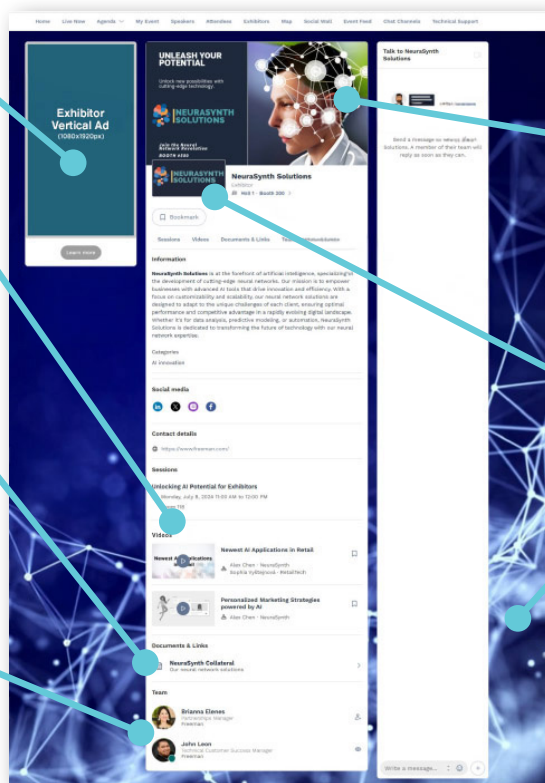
Home Live Now Agenda My Event Speakers Attendees Exhibitors Map Social Wall Event Feed Chat Channels Technical Support

Exhibitor Vertical Ad
(1080x1920px)

Learn more

UNLEASH YOUR POTENTIAL

Unlock new possibilities with cutting-edge technology.

NEURASYNTH SOLUTIONS

Join the Neural Network Revolution
BOOTH 4580

NEURASYNTH SOLUTIONS

NeuraSynth Solutions
Exhibitor
Hall 1 · Booth 220

Bookmark

Sessions Videos Documents & Links Team Announcements

Information

NeuraSynth Solutions is at the forefront of artificial intelligence, specializing in the development of cutting-edge neural networks. Our mission is to empower businesses with advanced AI tools that drive innovation and efficiency. With a focus on customizability and scalability, our neural network solutions are designed to adapt to the unique challenges of each client, ensuring optimal performance and competitive advantage in a rapidly evolving digital landscape. Whether it's for data analysis, predictive modeling, or automation, NeuraSynth Solutions is dedicated to transforming the future of technology with our neural network expertise.

Categories
AI innovation

Social media

Contact details
https://www.freeman.com/

Sessions

Unlocking AI Potential for Exhibitors
Monday, July 8, 2024 11:00 AM to 12:00 PM
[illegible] 118

Videos

Newest AI Applications in Retail
Alex Chen · NeuraSynth
Sophia Rodriguez · RetailTech

Personalized Marketing Strategies powered by AI
Alex Chen · NeuraSynth

Documents & Links

NeuraSynth Collateral
Our neural network solutions

Team

Brianna Elenes
Partnerships Manager
Freeman

John Leon
Technical Customer Success Manager
Freeman

Talk to NeuraSynth Solutions

Send a message or retrieve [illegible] Solutions. A member of their team will reply as soon as they can.

Write a message...